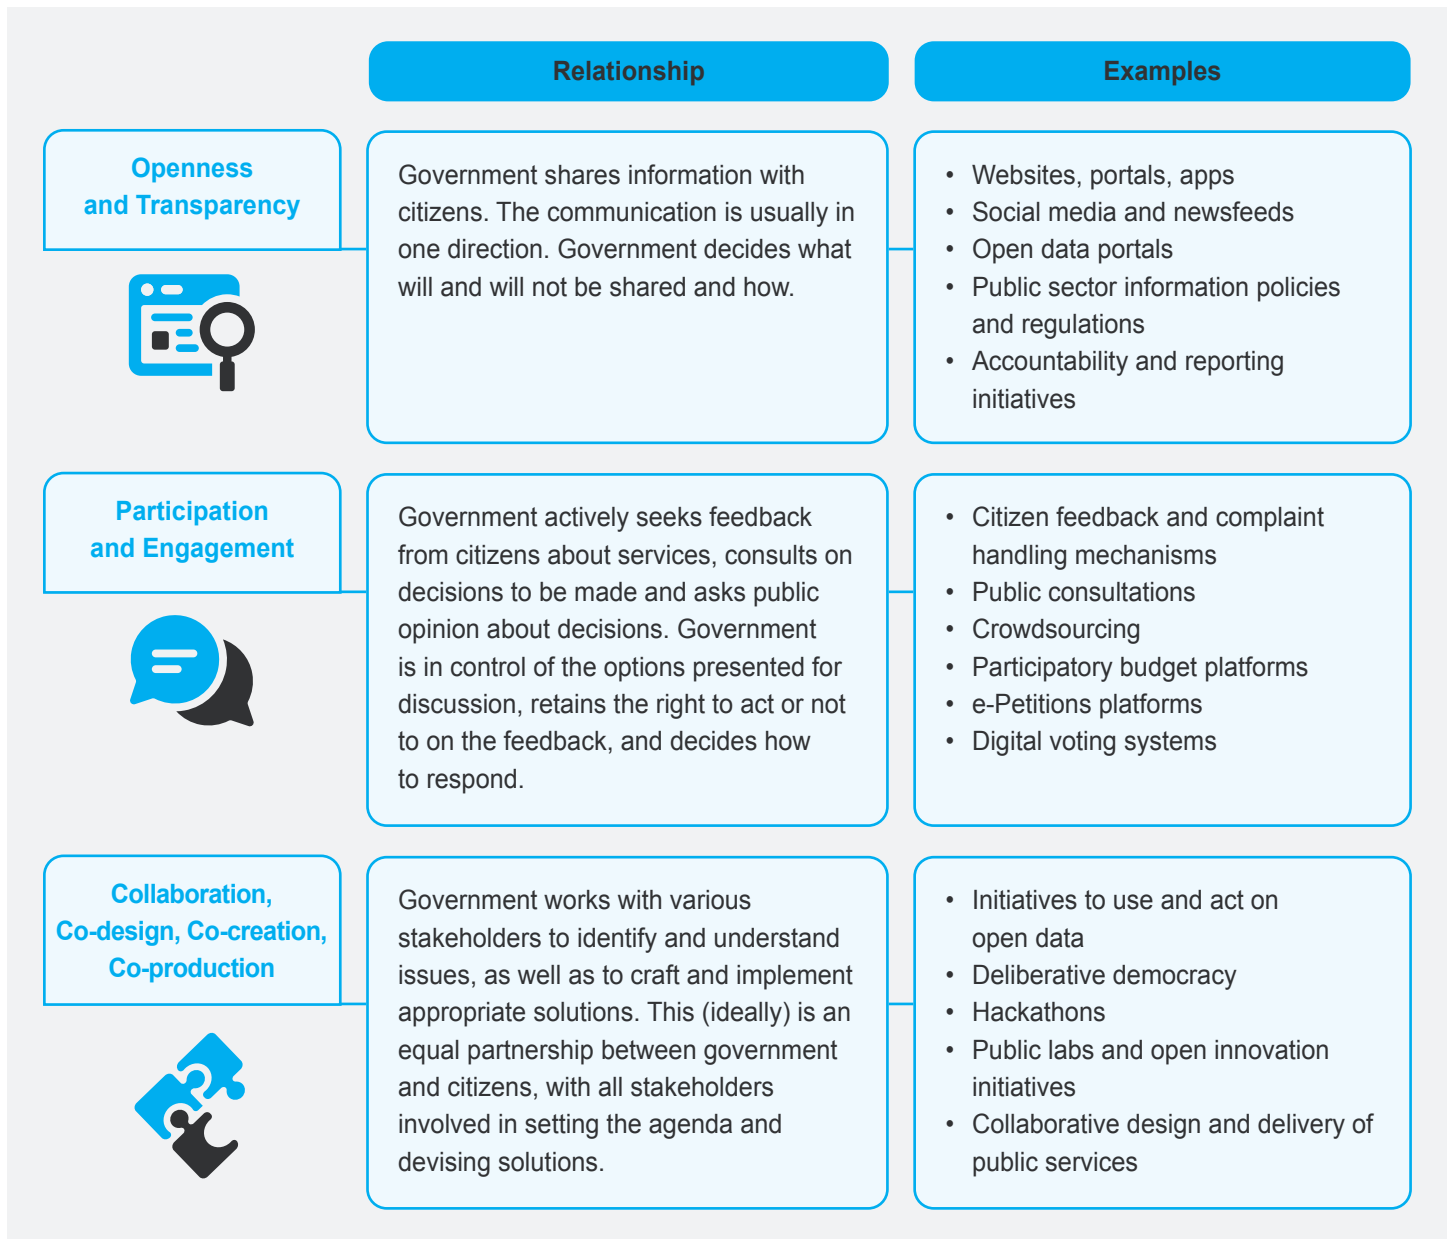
| | Relationship | Examples |
|---|---|---|
| Openness and Transparency | Government shares information with citizens. The communication is usually in one direction. Government decides what will and will not be shared and how. | • Websites, portals, apps<br>• Social media and newsfeeds<br>• Open data portals<br>• Public sector information policies and regulations<br>• Accountability and reporting initiatives |
| Participation and Engagement | Government actively seeks feedback from citizens about services, consults on decisions to be made and asks public opinion about decisions. Government is in control of the options presented for discussion, retains the right to act or not to on the feedback, and decides how to respond. | • Citizen feedback and complaint handling mechanisms<br>• Public consultations<br>• Crowdsourcing<br>• Participatory budget platforms<br>• e-Petitions platforms<br>• Digital voting systems |
| Collaboration, Co-design, Co-creation, Co-production | Government works with various stakeholders to identify and understand issues, as well as to craft and implement appropriate solutions. This (ideally) is an equal partnership between government and citizens, with all stakeholders involved in setting the agenda and devising solutions. | • Initiatives to use and act on open data<br>• Deliberative democracy<br>• Hackathons<br>• Public labs and open innovation initiatives<br>• Collaborative design and delivery of public services |